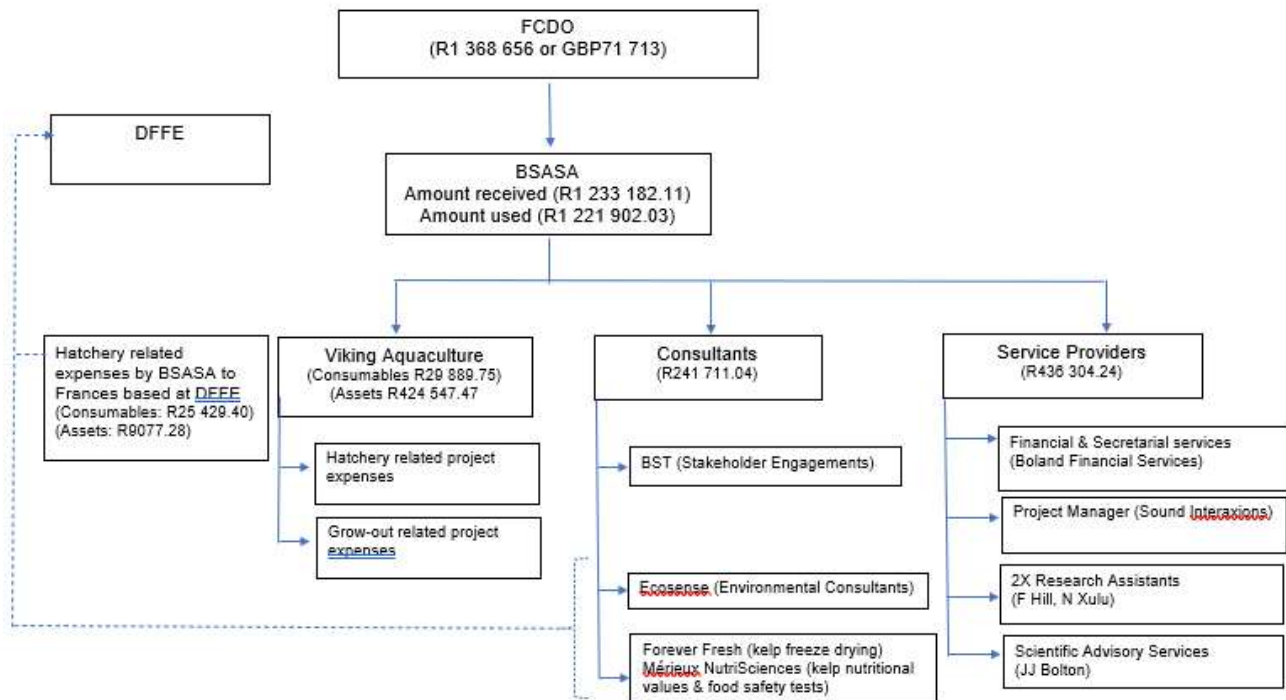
FCDO
(R1 368 656 or GBP71 713)

DFFE

BSASA
Amount received (R1 233 182.11)
Amount used (R1 221 902.03)

Hatchery related expenses by BSASA to Frances based at DFFE
(Consumables: R25 429.40)
(Assets: R9077.28)

Viking Aquaculture
(Consumables R29 889.75)
(Assets R424 547.47)

Hatchery related project expenses

Grow-out related project expenses

Consultants
(R241 711.04)

BST (Stakeholder Engagements)

Ecosense (Environmental Consultants)

Forever Fresh (kelp freeze drying)
Mérieux NutriSciences (kelp nutritional values & food safety tests)

Service Providers
(R436 304.24)

Financial & Secretarial services
(Boland Financial Services)

Project Manager (Sound Interaxions)

2X Research Assistants
(F Hill, N Xulu)

Scientific Advisory Services
(JJ Bolton)